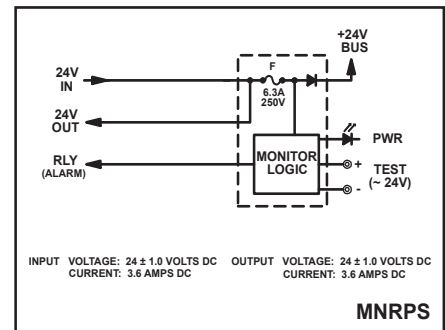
+24V
BUS

24V
IN

F
6.3A
250V

24V
OUT

PWR

RLY
(ALARM)

MONITOR
LOGIC

+
TEST
(~ 24V)
-

INPUT VOLTAGE: 24 ± 1.0 VOLTS DC
CURRENT: 3.6 AMPS DC

OUTPUT VOLTAGE: 24 ± 1.0 VOLTS DC
CURRENT: 3.6 AMPS DC

MNRPS